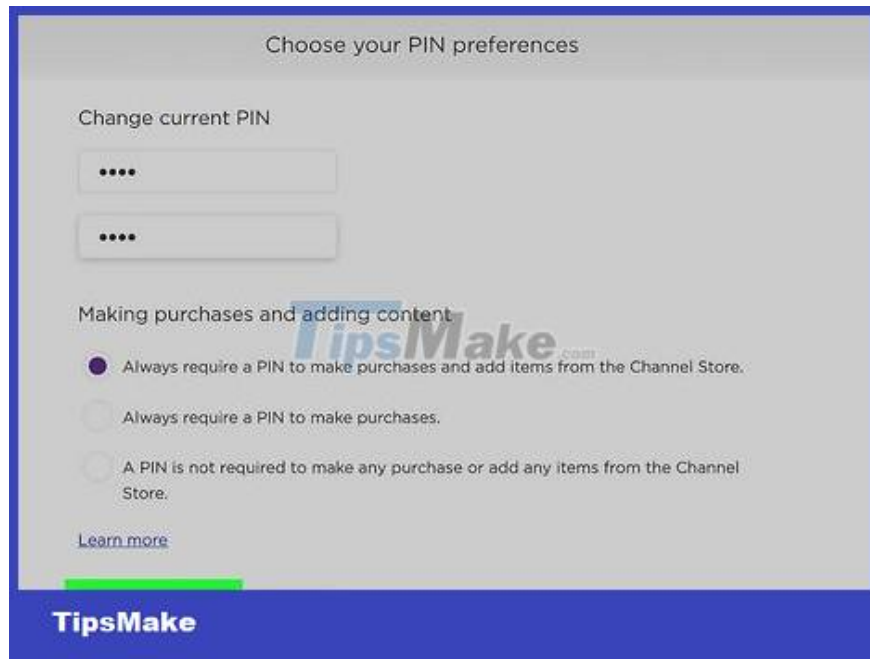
Choose your PIN preferences

Change current PIN

••••

••••

Making purchases and adding content

TipsMake.com

Always require a PIN to make purchases and add items from the Channel Store.

Always require a PIN to make purchases.

A PIN is not required to make any purchase or add any items from the Channel Store.

Learn more

TipsMake